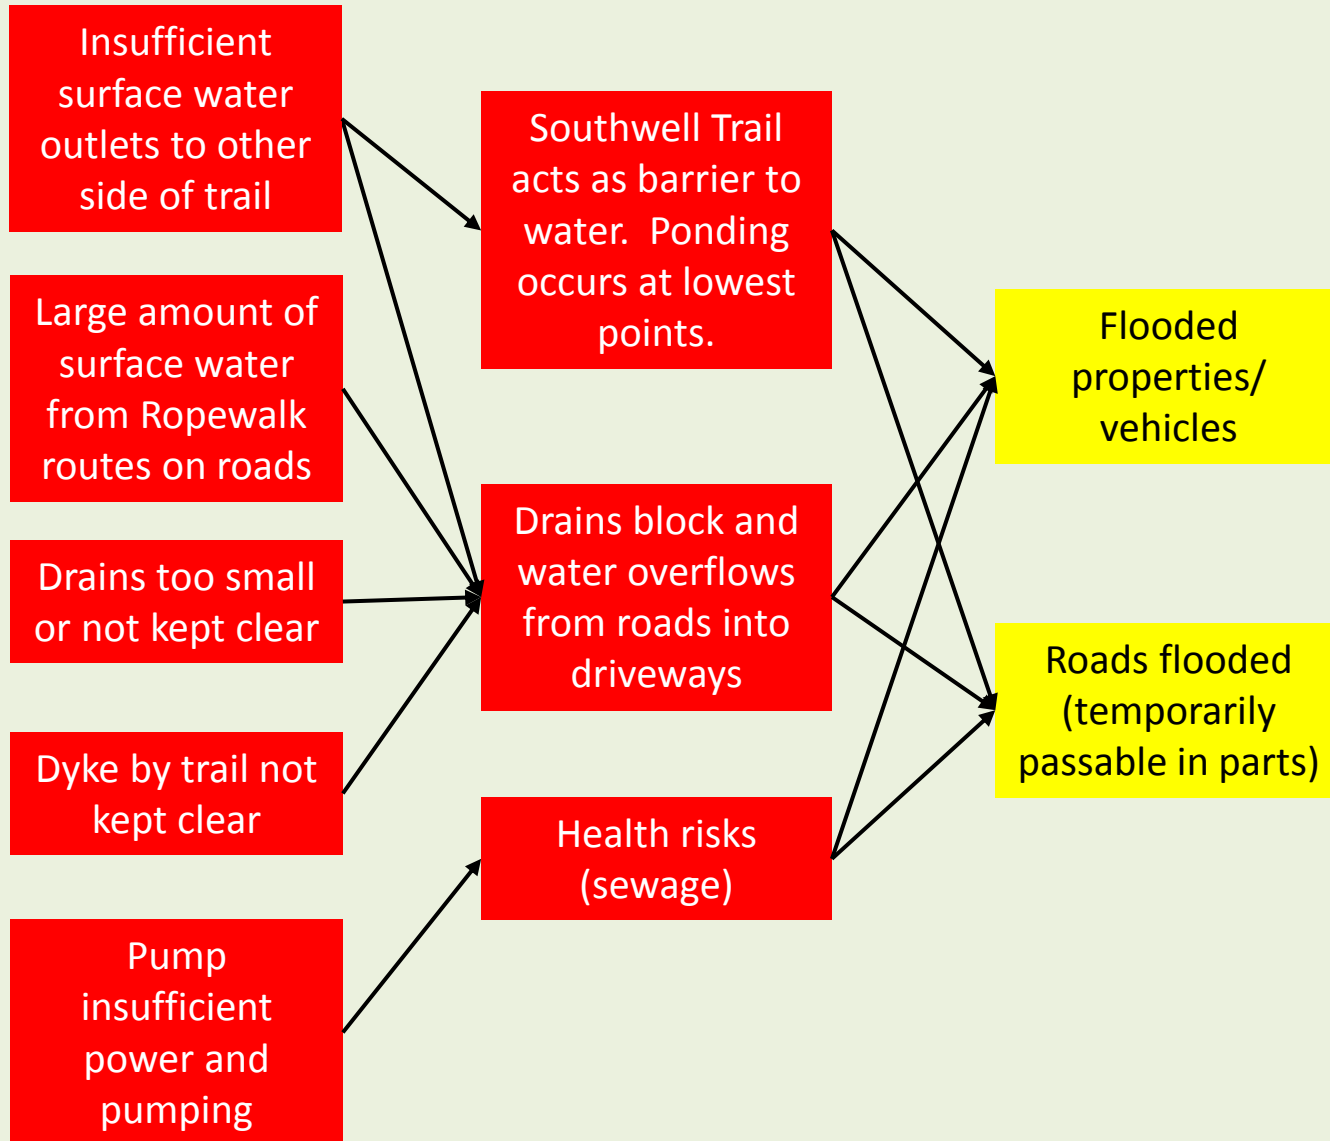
Insufficient surface water outlets to other side of trail

Large amount of surface water from Ropewalk routes on roads

Drains too small or not kept clear

Dyke by trail not kept clear

Pump insufficient power and pumping

Southwell Trail acts as barrier to water. Ponding occurs at lowest points.

Drains block and water overflows from roads into driveways

Health risks (sewage)

Flooded properties/ vehicles

Roads flooded (temporarily passable in parts)